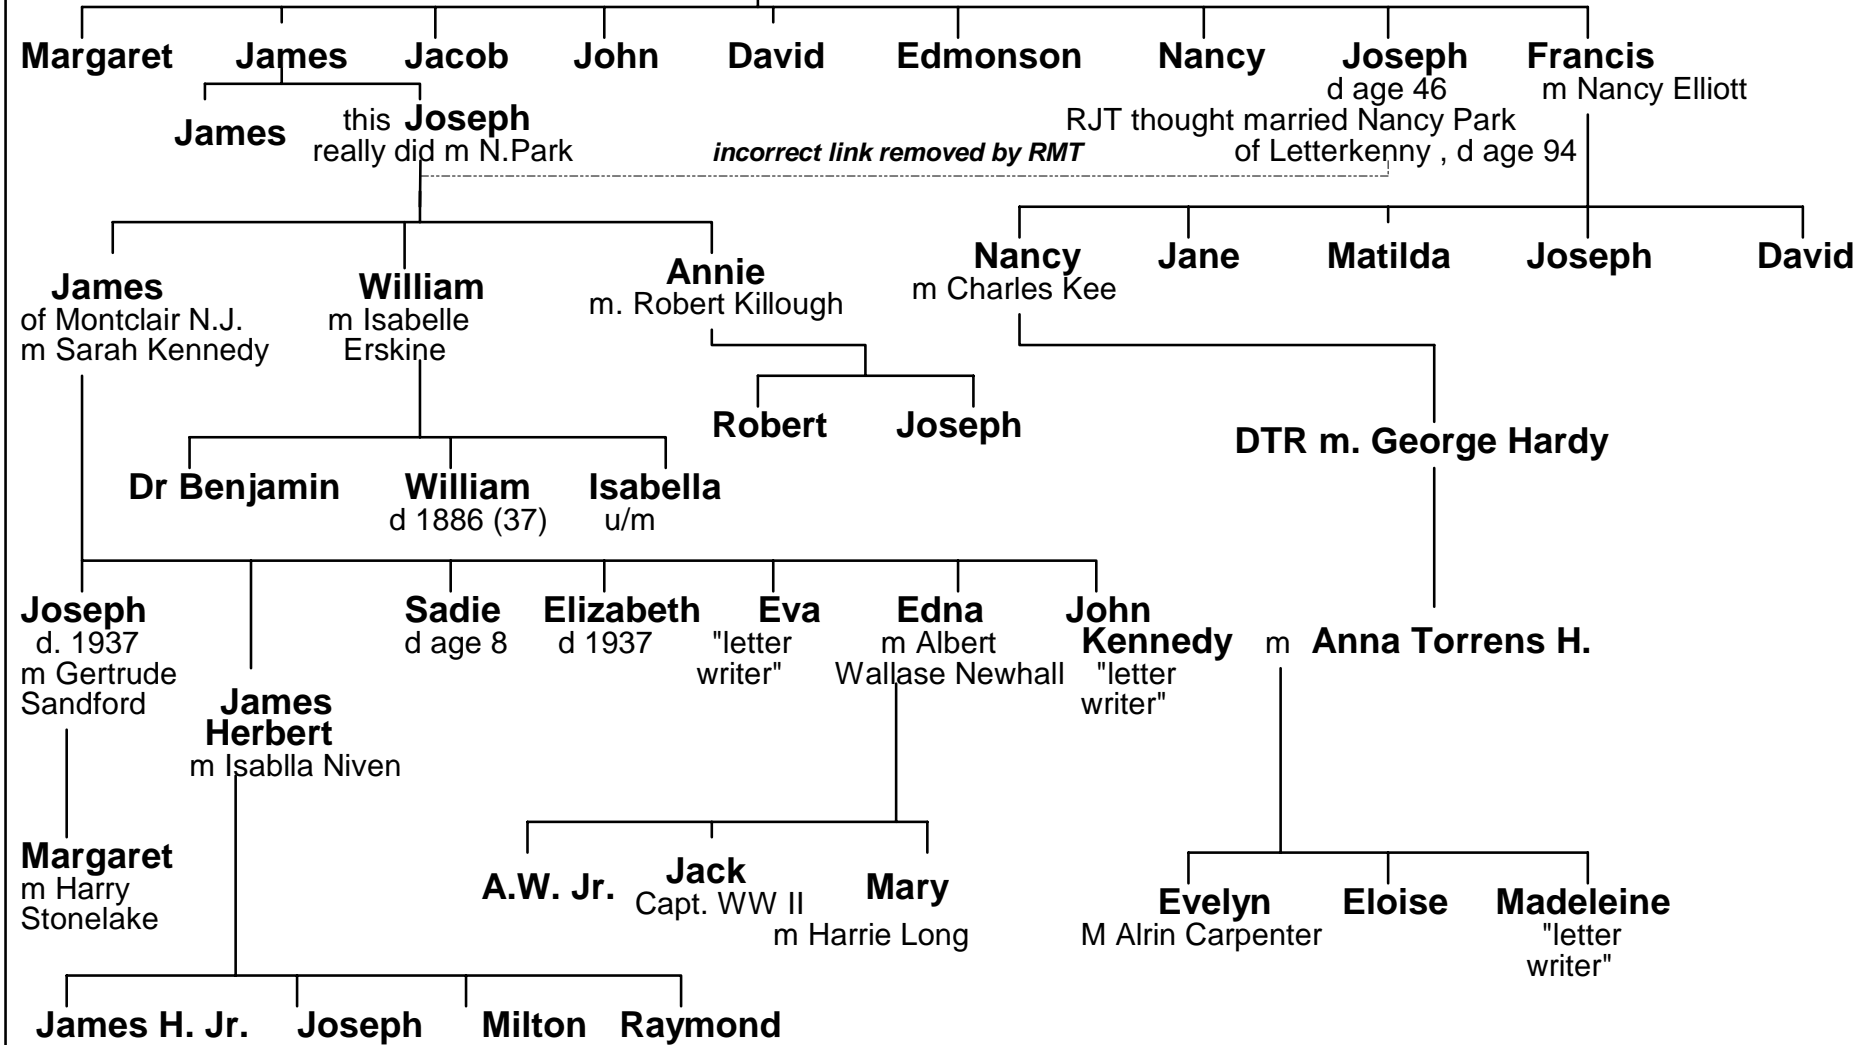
Margaret James Jacob John David Edmonson Nancy Joseph Francis

d age 46

m Nancy Elliott

James

this Joseph
really did m N.Park

incorrect link removed by RMT

RJT thought married Nancy Park of Letterkenny , d age 94

Nancy
m Charles Kee

Jane Matilda Joseph David

James
of Montclair N.J.
m Sarah Kennedy

William
m Isabelle Erskine

Annie
m. Robert Killough

Robert Joseph

DTR m. George Hardy

Dr Benjamin

William
d 1886 (37)

Isabella
u/m

Joseph
d. 1937
m Gertrude Sandford

James Herbert
m Isablla Niven

Sadie
d age 8

Elizabeth
d 1937

Eva
"letter writer"

Edna
m Albert Wallase Newhall

John Kennedy
"letter writer"

m Anna Torrens H.

Margaret
m Harry Stonelake

A.W. Jr.

Jack
Capt. WW II

Mary
m Harrie Long

Evelyn
M Alrin Carpenter

Eloise

Madeleine
"letter writer"

James H. Jr. Joseph Milton Raymond